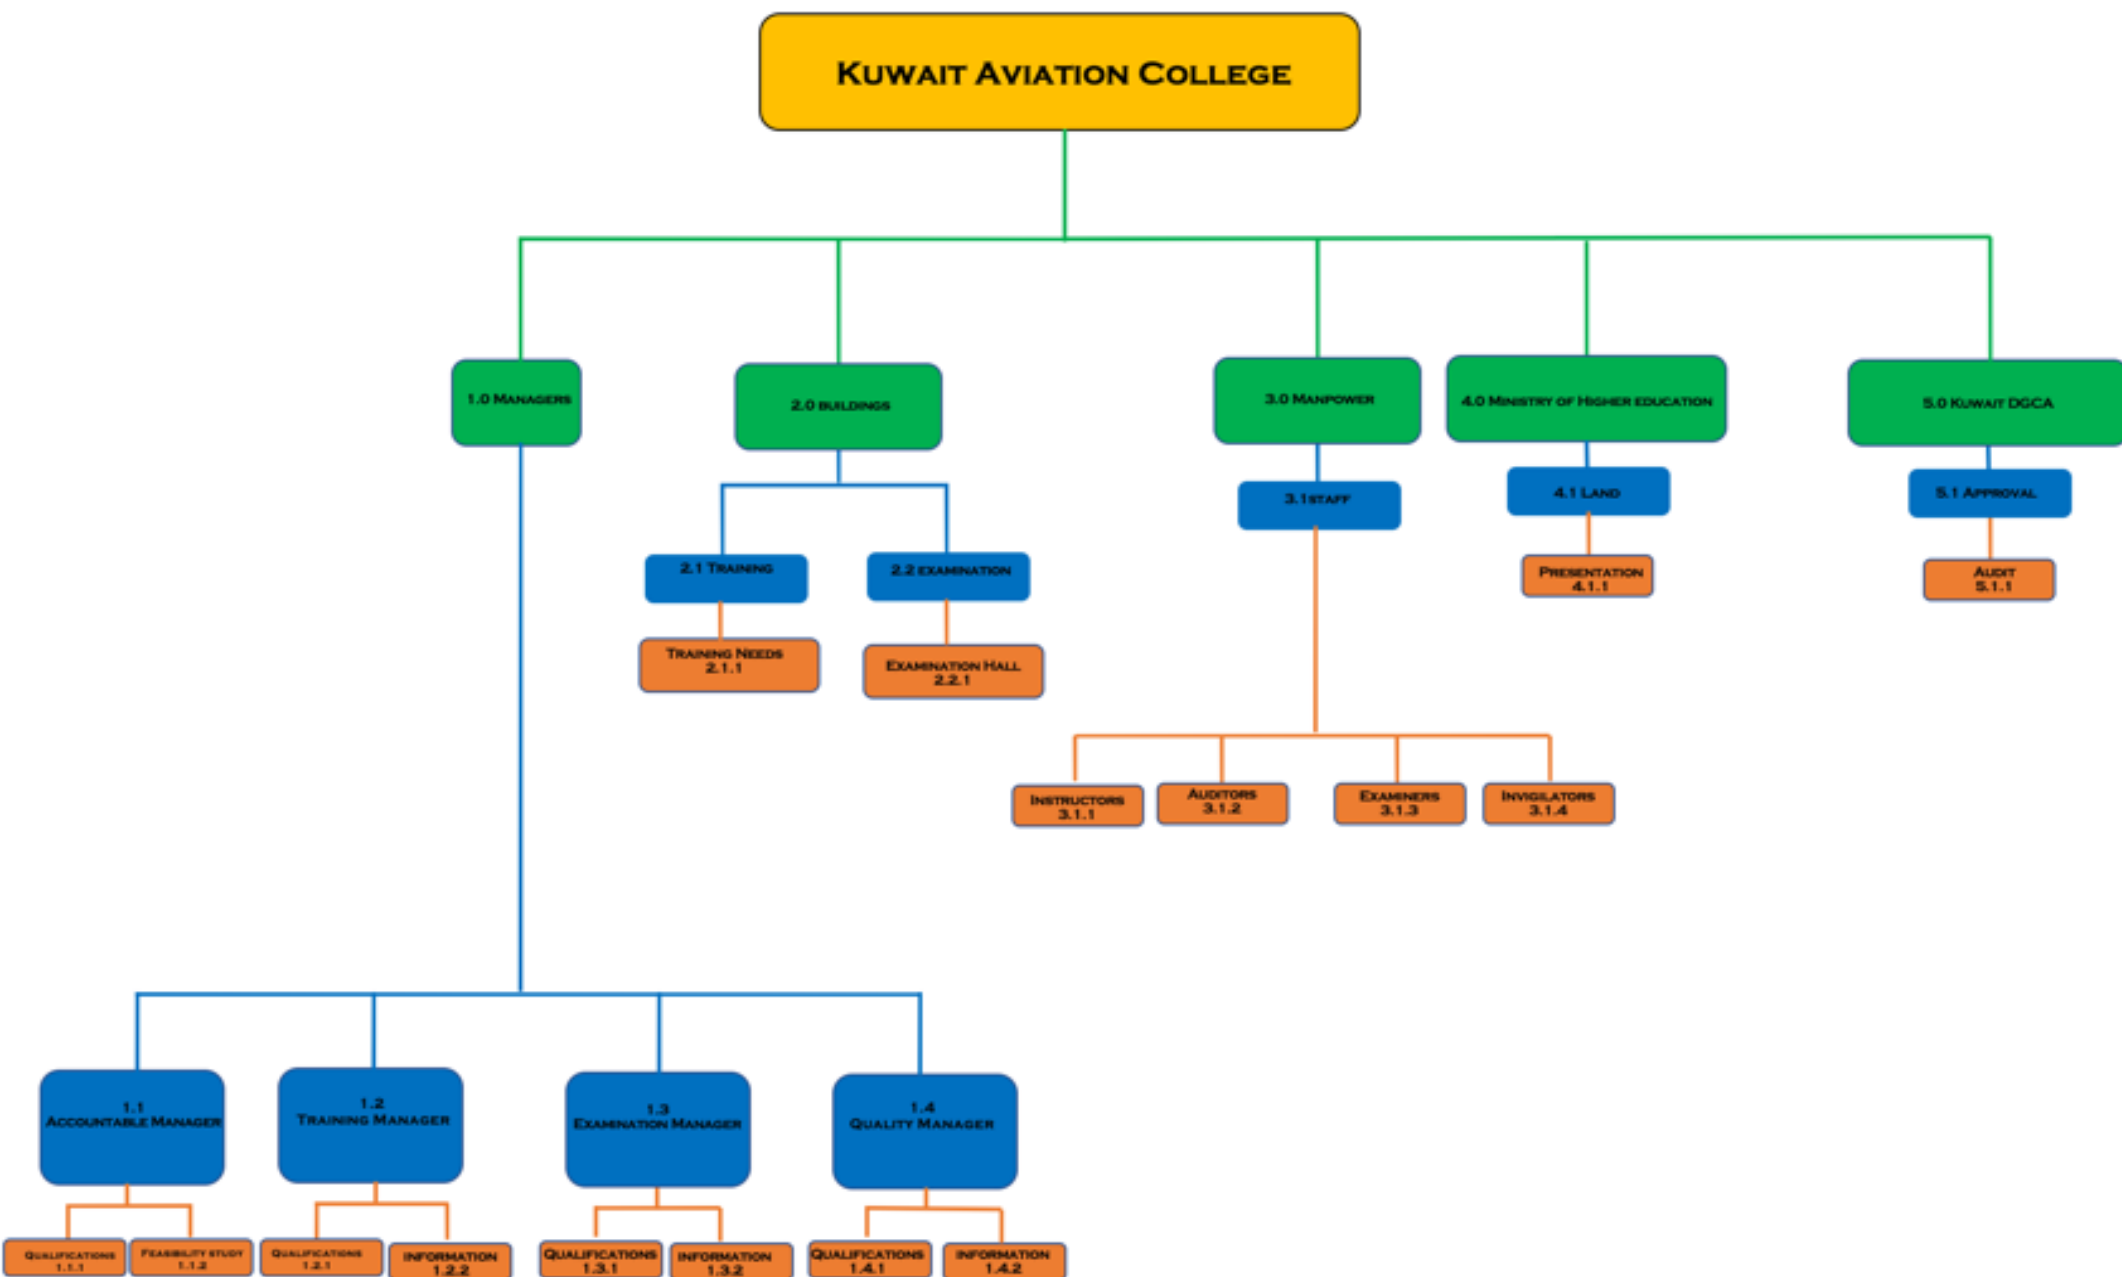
Kuwait Aviation College

1.0 Managers

2.0 buildings

3.0 Manpower

4.0 Ministry of Higher education

5.0 Kuwait DGCA

2.1 Training

Training Needs 2.1.1

2.2 examination

Examination Hall 2.2.1

3.1 staff

Instructors 3.1.1

Auditors 3.1.2

Examiners 3.1.3

Invigilators 3.1.4

4.1 Land

Presentation 4.1.1

5.1 Approval

Audit 5.1.1

1.1 Accountable Manager

Qualifications 1.1.1

Feasibility study 1.1.2

1.2 Training Manager

Qualifications 1.2.1

Information 1.2.2

1.3 Examination Manager

Qualifications 1.3.1

Information 1.3.2

1.4 Quality Manager

Qualifications 1.4.1

Information 1.4.2